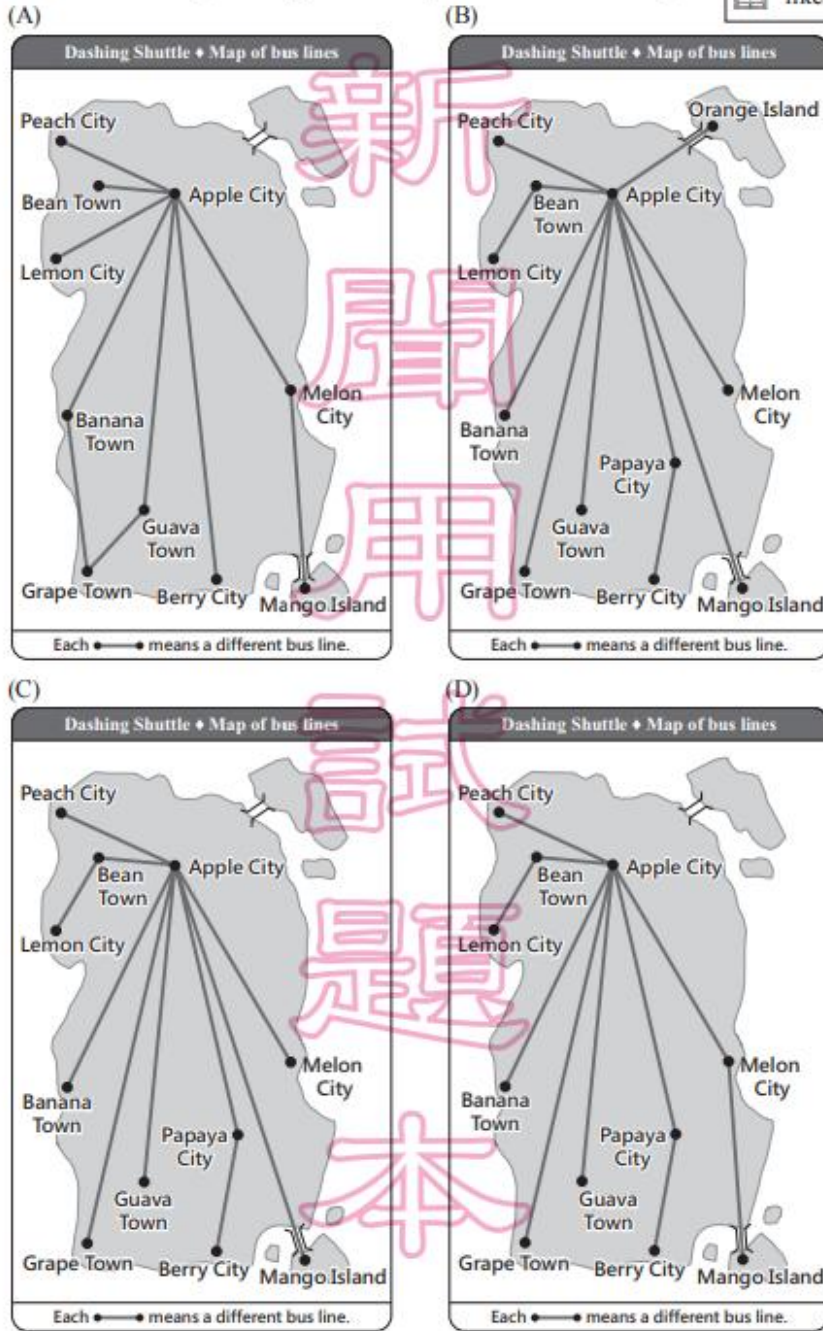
(A)

Dashing Shuttle ♦ Map of bus lines

Peach City
Bean Town
Apple City
Lemon City
Melon City
Banana Town
Guava Town
Grape Town
Berry City
Mango Island

Each ●—● means a different bus line.

(B)

Dashing Shuttle ♦ Map of bus lines

Peach City
Orange Island
Bean Town
Apple City
Lemon City
Melon City
Banana Town
Papaya City
Guava Town
Grape Town
Berry City
Mango Island

Each ●—● means a different bus line.

(C)

Dashing Shuttle ♦ Map of bus lines

Peach City
Bean Town
Apple City
Lemon City
Melon City
Banana Town
Papaya City
Guava Town
Grape Town
Berry City
Mango Island

Each ●—● means a different bus line.

(D)

Dashing Shuttle ♦ Map of bus lines

Peach City
Bean Town
Apple City
Lemon City
Melon City
Banana Town
Papaya City
Guava Town
Grape Town
Berry City
Mango Island

Each ●—● means a different bus line.

新聞用試題本